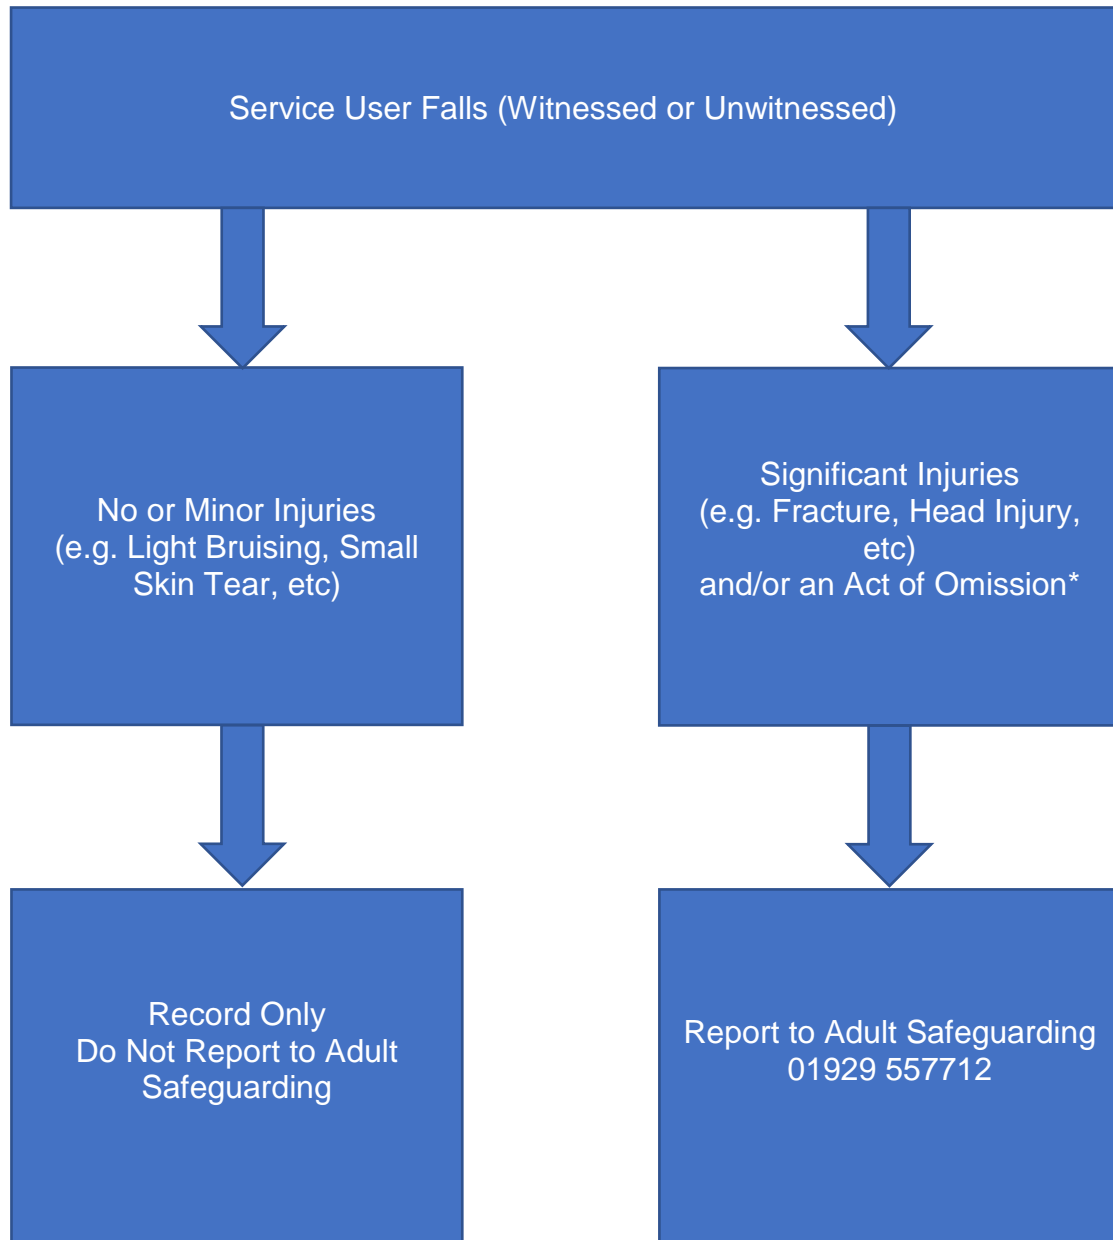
Service User Falls (Witnessed or Unwitnessed)

No or Minor Injuries
(e.g. Light Bruising, Small Skin Tear, etc)

Significant Injuries
(e.g. Fracture, Head Injury, etc)
and/or an Act of Omission*

Record Only
Do Not Report to Adult Safeguarding

Report to Adult Safeguarding
01929 557712